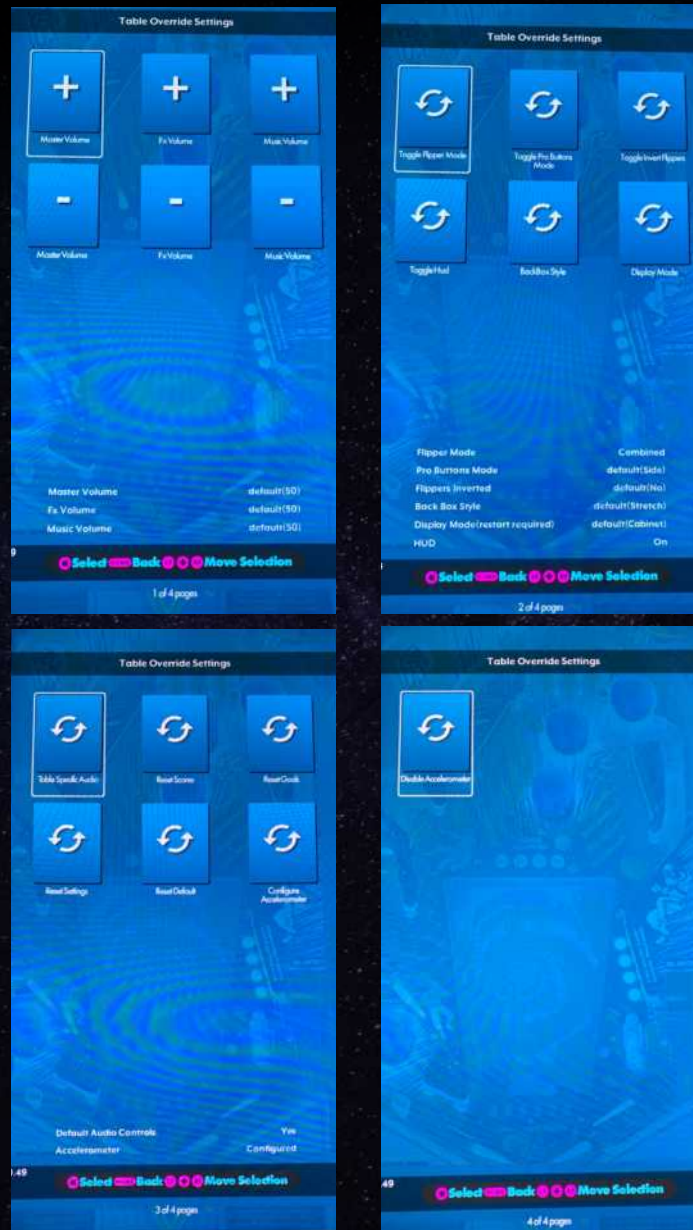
Table Override Settings

+
Master Volume

+
Fx Volume

+
Music Volume

-
Master Volume

-
Fx Volume

-
Music Volume

| | |
|---|---|
| Master Volume | default(50) |
| Fx Volume | default(50) |
| Music Volume | default(50) |

Select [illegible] Back Move Selection

1 of 4 pages

Table Override Settings

Toggle Flipper Mode

Toggle Pro Buttons Mode

Toggle Invert Flippers

Toggle Hud

BackBox Style

Display Mode

| | |
|---|---|
| Flipper Mode | Combined |
| Pro Buttons Mode | default(Side) |
| Flippers Inverted | default(No) |
| Back Box Style | default(Stretch) |
| Display Mode(restart required) | default(Cabinet) |
| HUD | On |

Select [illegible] Back Move Selection

2 of 4 pages

Table Override Settings

Table Specific Audio

Reset Scores

Reset Goals

Reset Settings

Reset Default

Configure Accelerometer

| | |
|---|---|
| Default Audio Controls | Yes |
| Accelerometer | Configured |

Select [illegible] Back Move Selection

3 of 4 pages

Table Override Settings

Disable Accelerometer

Select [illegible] Back Move Selection

4 of 4 pages